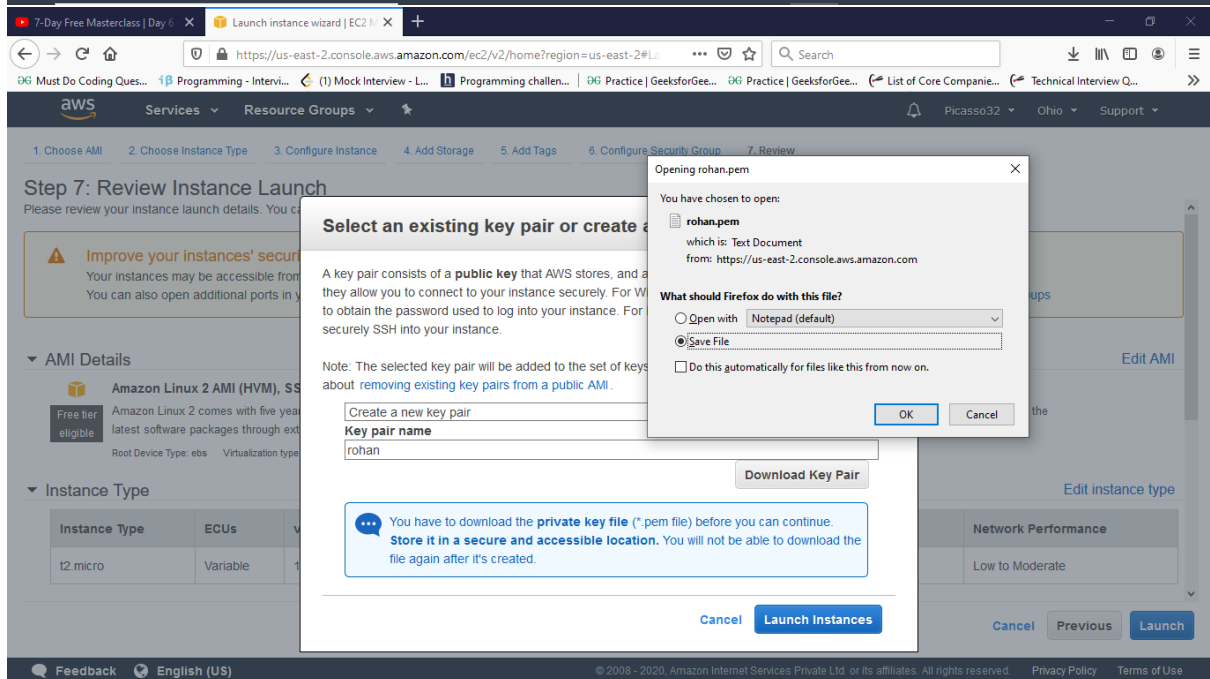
7-Day Free Masterclass | Day 6
Launch instance wizard | EC2 M

https://us-east-2.console.aws.amazon.com/ec2/v2/home?region=us-east-2#La
Search

Must Do Coding Ques... Programming - Intervi... (1) Mock Interview - L... Programming challen... Practice | GeeksforGee... Practice | GeeksforGee... List of Core Companie... Technical Interview Q...

aws Services Resource Groups Picasso32 Ohio Support

1. Choose AMI 2. Choose Instance Type 3. Configure Instance 4. Add Storage 5. Add Tags 6. Configure Security Group 7. Review

Step 7: Review Instance Launch
Please review your instance launch details. You ca

Improve your instances' securi
Your instances may be accessible from
You can also open additional ports in y

ups

AMI Details
Edit AMI
Amazon Linux 2 AMI (HVM), SS
Free tier eligible
Amazon Linux 2 comes with five year
latest software packages through ext
the
Root Device Type: ebs Virtualization type

Instance Type
Edit instance type

| Instance Type | ECUs | v | Network Performance |
|---|---|---|---|
| t2.micro | Variable | 1 | Low to Moderate |

Select an existing key pair or create a

A key pair consists of a **public key** that AWS stores, and a they allow you to connect to your instance securely. For W to obtain the password used to log into your instance. For l securely SSH into your instance.

Note: The selected key pair will be added to the set of keys about removing existing key pairs from a public AMI.

Create a new key pair
Key pair name
rohan
Download Key Pair

You have to download the **private key file** (*.pem file) before you can continue. **Store it in a secure and accessible location.** You will not be able to download the file again after it's created.

Cancel Launch Instances

Opening rohan.pem
You have chosen to open:
rohan.pem
which is: Text Document
from: https://us-east-2.console.aws.amazon.com
What should Firefox do with this file?
Open with Notepad (default)
Save File
Do this automatically for files like this from now on.
OK Cancel

Cancel Previous Launch

Feedback English (US)
© 2008 - 2020, Amazon Internet Services Private Ltd. or its affiliates. All rights reserved. Privacy Policy Terms of Use